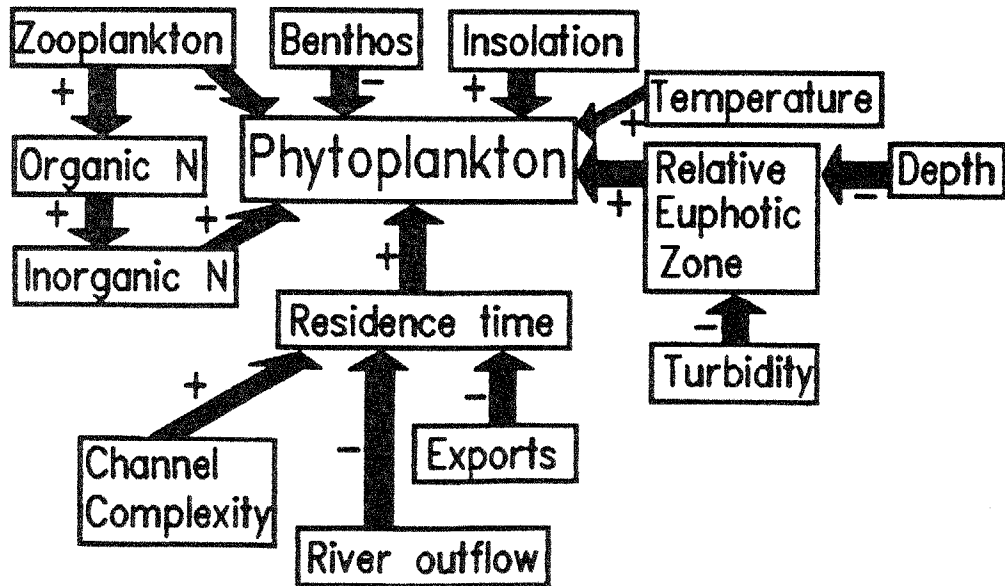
Zooplankton
Benthos
Insolation
+
−
−
+
Temperature
+
Organic N
Phytoplankton
Relative Euphotic Zone
Depth
+
−
+
+
+
Inorganic N
+
Residence time
−
Turbidity
+
−
−
Channel Complexity
Exports
River outflow